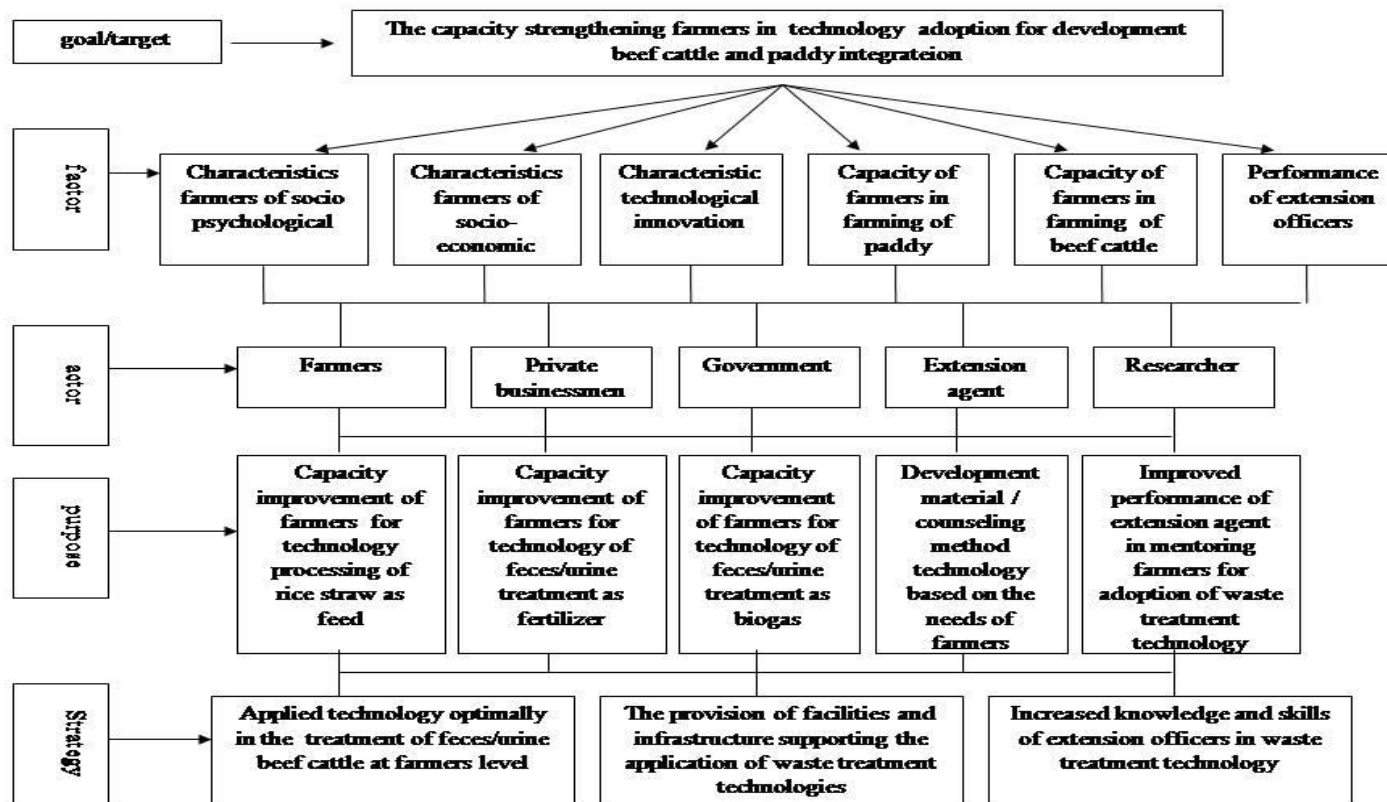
goal/target

The capacity strengthening farmers in technology adoption for development beef cattle and paddy integrateion

factor

Characteristics farmers of socio psychological

Characteristics farmers of socio-economic

Characteristic technological innovation

Capacity of farmers in farming of paddy

Capacity of farmers in farming of beef cattle

Performance of extension officers

actor

Farmers

Private businessmen

Government

Extension agent

Researcher

purpose

Capacity improvement of farmers for technology processing of rice straw as feed

Capacity improvement of farmers for technology of feces/urine treatment as fertilizer

Capacity improvement of farmers for technology of feces/urine treatment as biogas

Development material / counseling method technology based on the needs of farmers

Improved performance of extension agent in mentoring farmers for adoption of waste treatment technology

Strategy

Applied technology optimally in the treatment of feces/urine beef cattle at farmers level

The provision of facilities and infrastructure supporting the application of waste treatment technologies

Increased knowledge and skills of extension officers in waste treatment technology